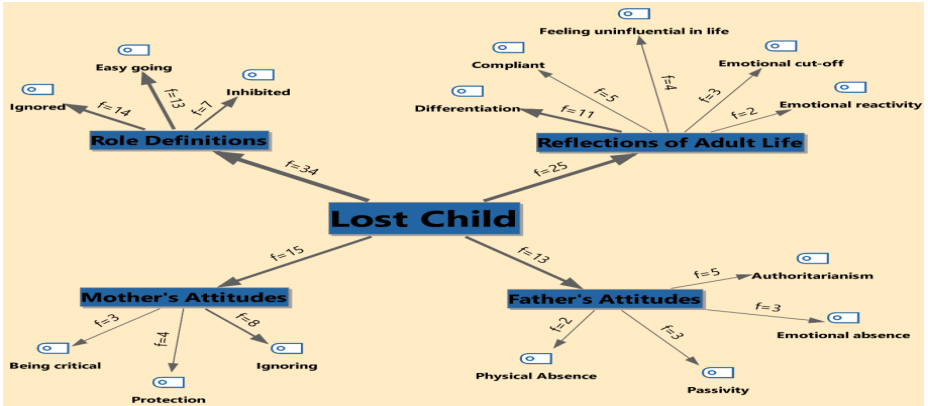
Lost Child

f=34

Role Definitions

f=14
Ignored

f=13
Easy going

f=7
Inhibited

f=25

Reflections of Adult Life

f=11
Differentiation

f=5
Compliant

f=4
Feeling uninfluential in life

f=3
Emotional cut-off

f=2
Emotional reactivity

f=15

Mother's Attitudes

f=3
Being critical

f=4
Protection

f=8
Ignoring

f=13

Father's Attitudes

f=5
Authoritarianism

f=3
Emotional absence

f=2
Physical Absence

f=3
Passivity